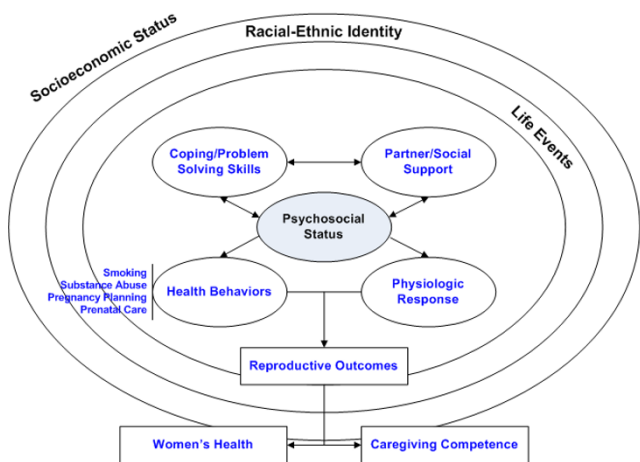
Socioeconomic Status

Racial-Ethnic Identity

Life Events

Coping/Problem Solving Skills

Partner/Social Support

Psychosocial Status

Smoking
Substance Abuse
Pregnancy Planning
Prenatal Care

Health Behaviors

Physiologic Response

Reproductive Outcomes

Women's Health

Caregiving Competence